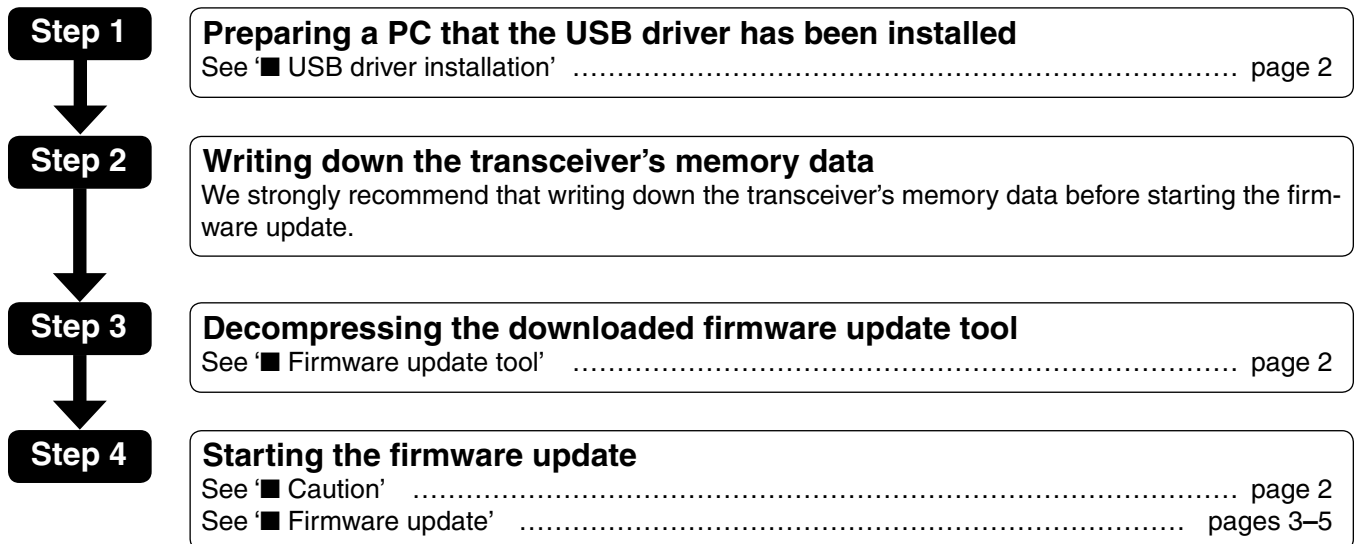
Step 1

Preparing a PC that the USB driver has been installed
See '■ USB driver installation' …………………………………………………………… page 2

Step 2

Writing down the transceiver's memory data
We strongly recommend that writing down the transceiver's memory data before starting the firmware update.

Step 3

Decompressing the downloaded firmware update tool
See '■ Firmware update tool' …………………………………………………………… page 2

Step 4

Starting the firmware update
See '■ Caution' …………………………………………………………… page 2
See '■ Firmware update' …………………………………………………………… pages 3–5